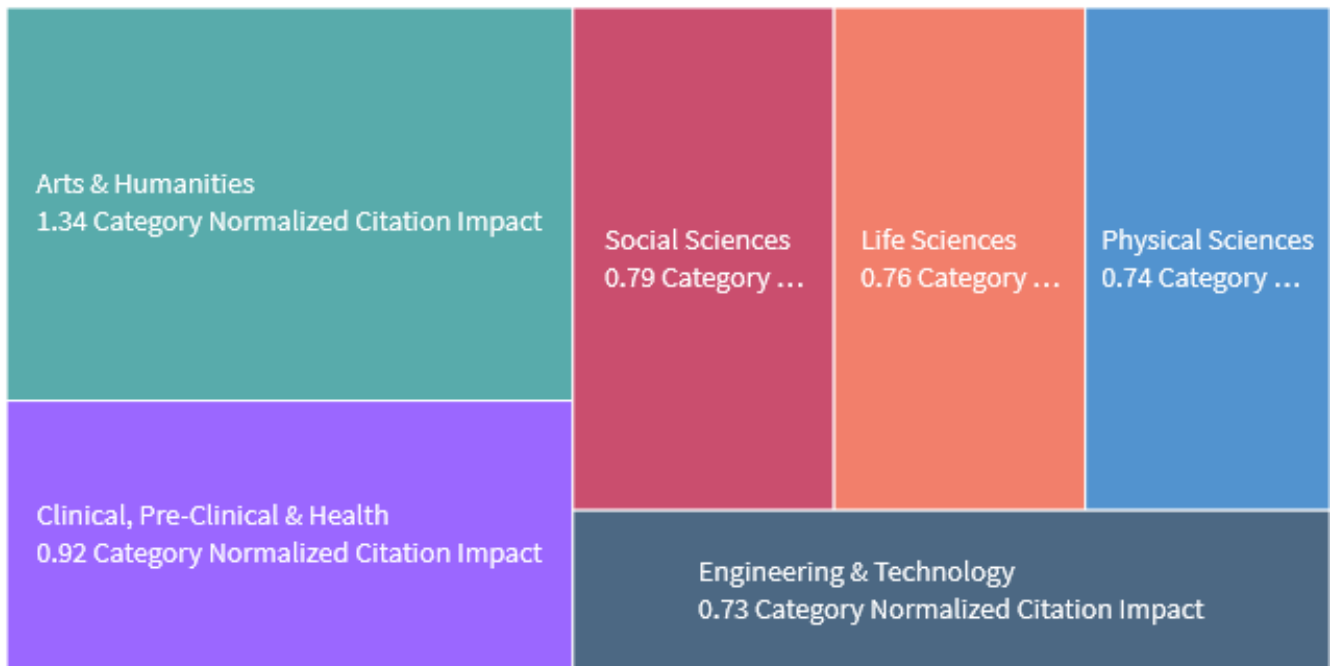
Arts & Humanities
1.34 Category Normalized Citation Impact

Social Sciences
0.79 Category ...

Life Sciences
0.76 Category ...

Physical Sciences
0.74 Category ...

Clinical, Pre-Clinical & Health
0.92 Category Normalized Citation Impact

Engineering & Technology
0.73 Category Normalized Citation Impact